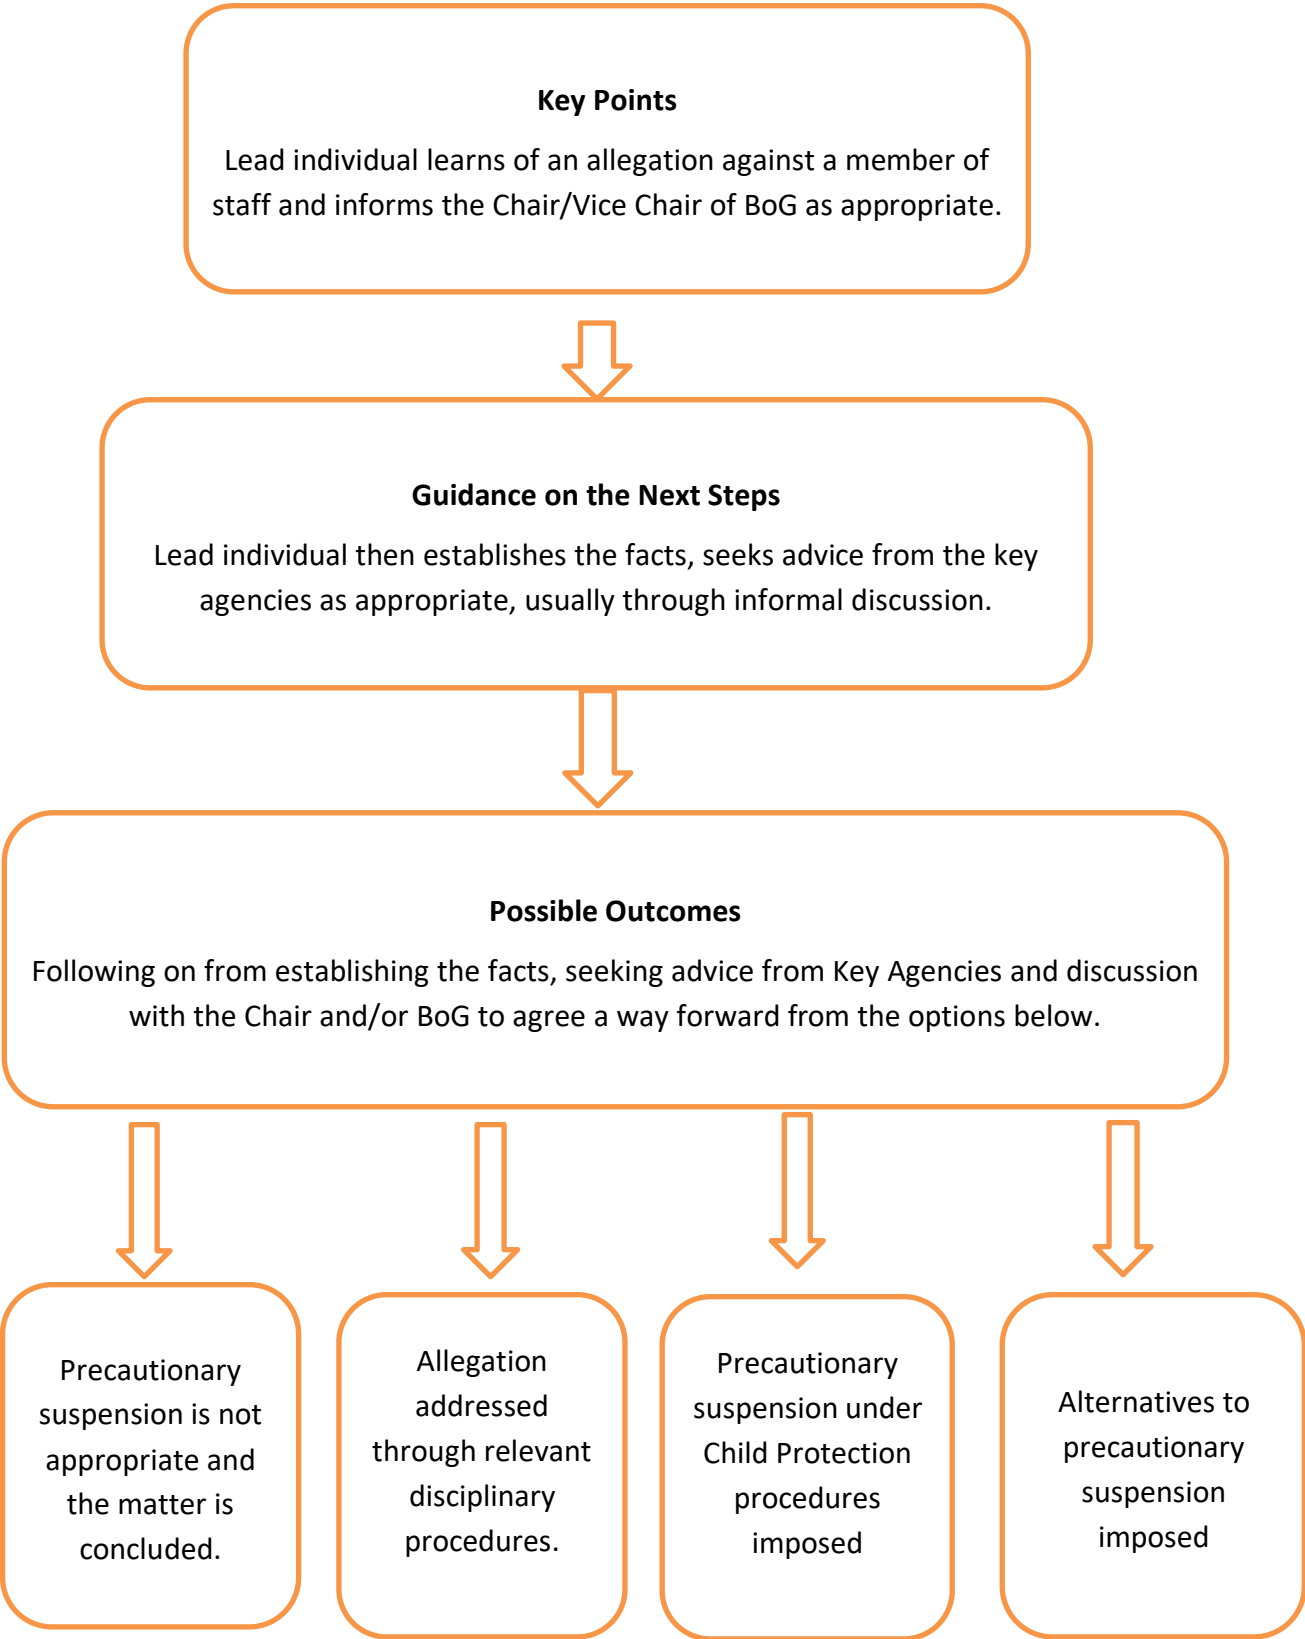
**Key Points**

Lead individual learns of an allegation against a member of staff and informs the Chair/Vice Chair of BoG as appropriate.

**Guidance on the Next Steps**

Lead individual then establishes the facts, seeks advice from the key agencies as appropriate, usually through informal discussion.

**Possible Outcomes**

Following on from establishing the facts, seeking advice from Key Agencies and discussion with the Chair and/or BoG to agree a way forward from the options below.

Precautionary suspension is not appropriate and the matter is concluded.

Allegation addressed through relevant disciplinary procedures.

Precautionary suspension under Child Protection procedures imposed

Alternatives to precautionary suspension imposed